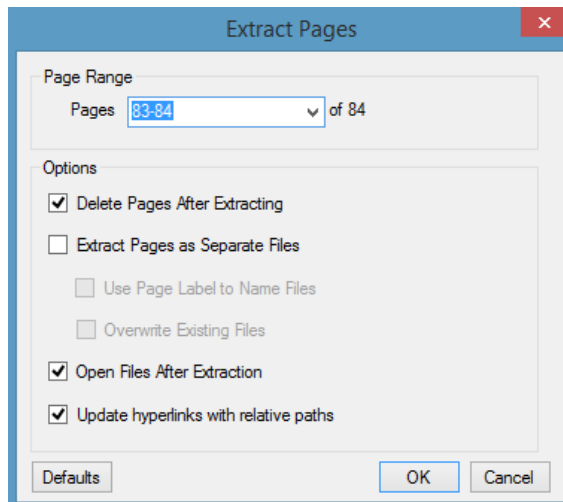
Extract Pages

Page Range

Pages 83-84 of 84

Options

Delete Pages After Extracting

Extract Pages as Separate Files

Use Page Label to Name Files

Overwrite Existing Files

Open Files After Extraction

Update hyperlinks with relative paths

Defaults

OK

Cancel